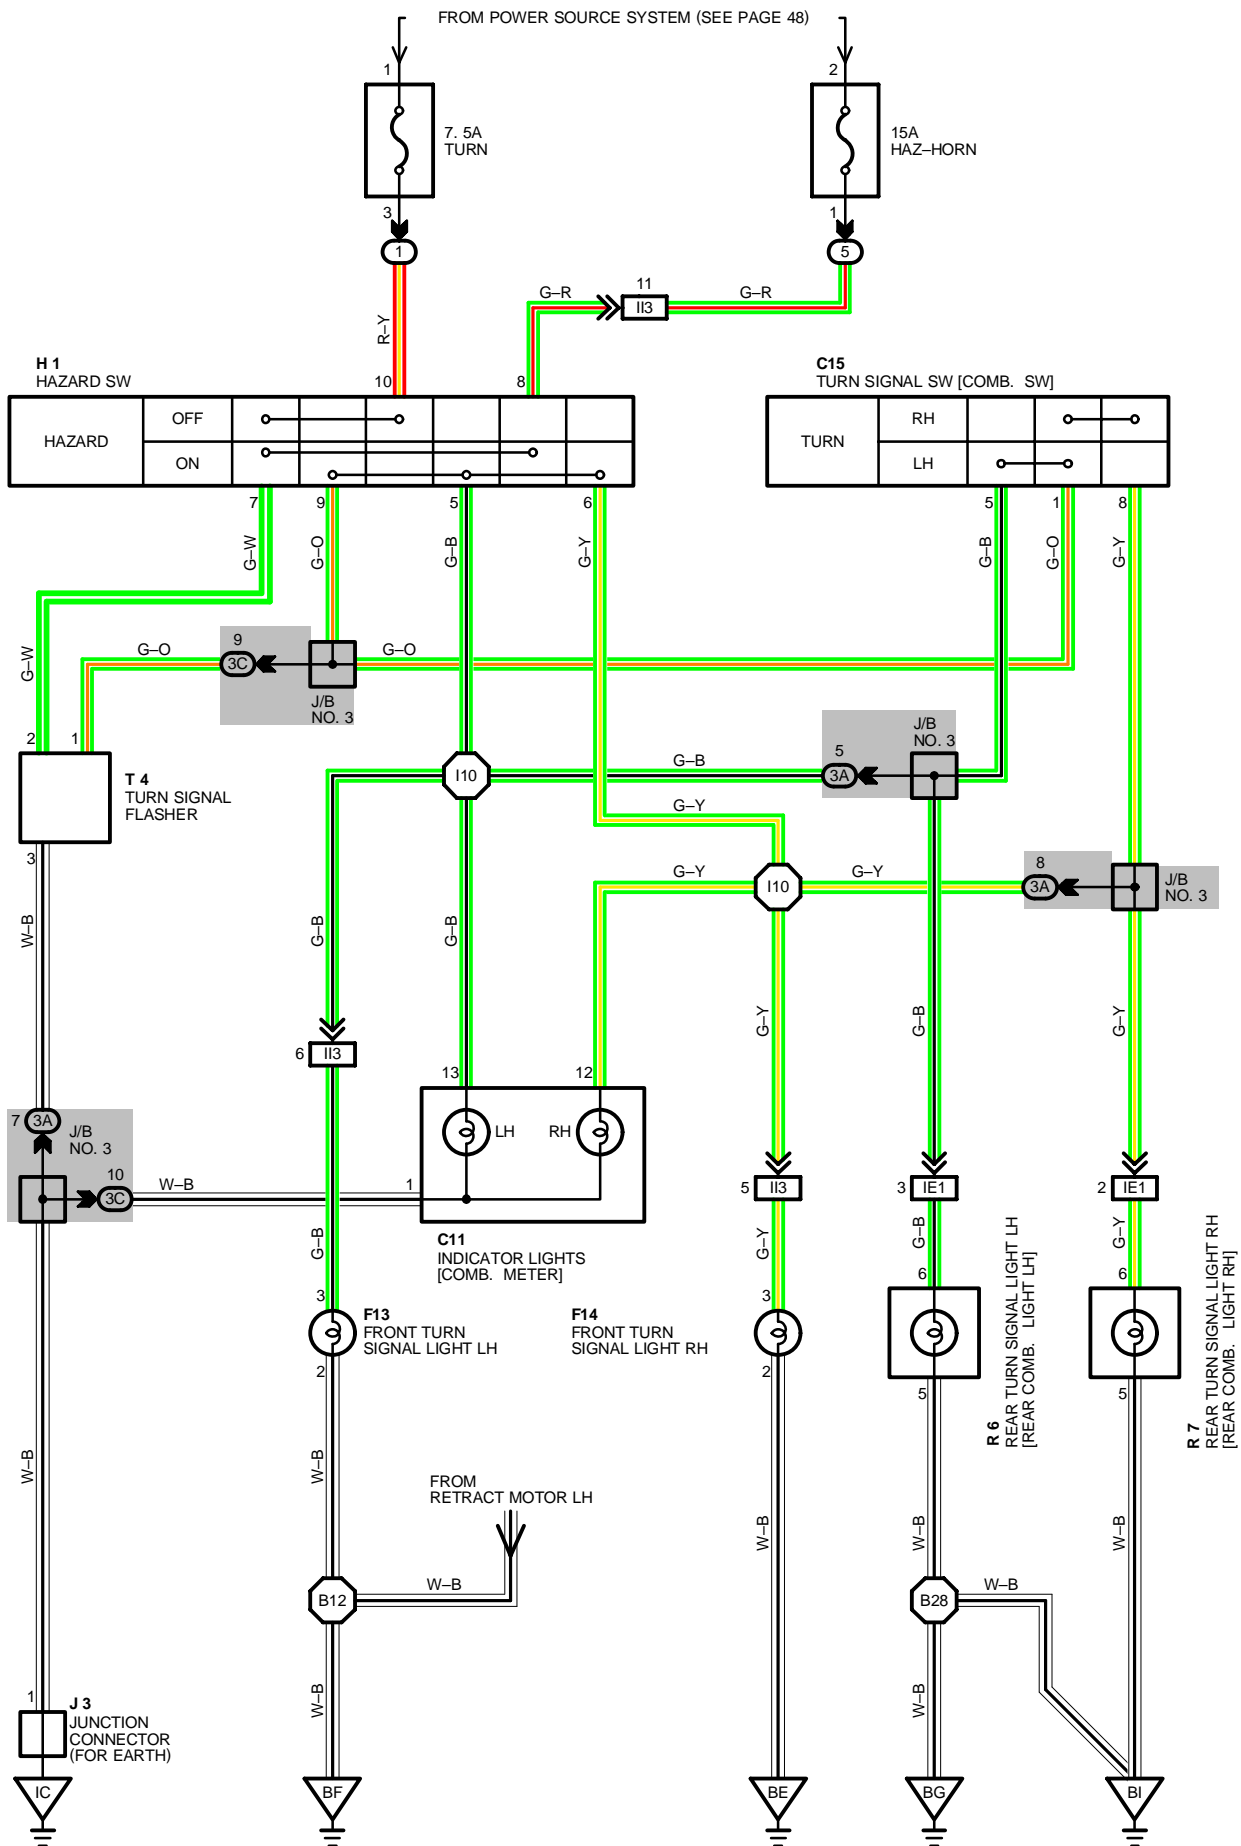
FROM POWER SOURCE SYSTEM (SEE PAGE 48)

1
7. 5A
TURN
3
1

2
15A
HAZ–HORN
1
5

R–Y
G–R
11
II3
G–R

H 1
HAZARD SW
10
8
HAZARD
OFF
ON
7
9
5
6

C15
TURN SIGNAL SW [COMB. SW]
TURN
RH
LH
5
1
8

G–W
G–O
G–B
G–Y
G–B
G–O
G–Y

G–W
G–O
9
3C
J/B
NO. 3
G–O

2
1
T 4
TURN SIGNAL
FLASHER
3

I10
G–B
J/B
NO. 3
5
3A
G–Y

G–Y
I10
G–Y
8
3A
J/B
NO. 3

W–B
G–B
G–B
G–Y
G–B
G–Y

6
II3
13
12
LH
RH

7
3A
J/B
NO. 3
10
3C
W–B
1

C11
INDICATOR LIGHTS
[COMB. METER]

5
II3
3
IE1
2
IE1

G–B
G–Y
G–B
G–Y
3
6
6

F13
FRONT TURN
SIGNAL LIGHT LH
F14
FRONT TURN
SIGNAL LIGHT RH
3

2
2
5
5

R 6
REAR TURN SIGNAL LIGHT LH
[REAR COMB. LIGHT LH]

R 7
REAR TURN SIGNAL LIGHT RH
[REAR COMB. LIGHT RH]

W–B
W–B
W–B
W–B
W–B

FROM
RETRACT MOTOR LH
B12
W–B
B28
W–B

1
J 3
JUNCTION
CONNECTOR
(FOR EARTH)

W–B
W–B

IC
BF
BE
BG
BI